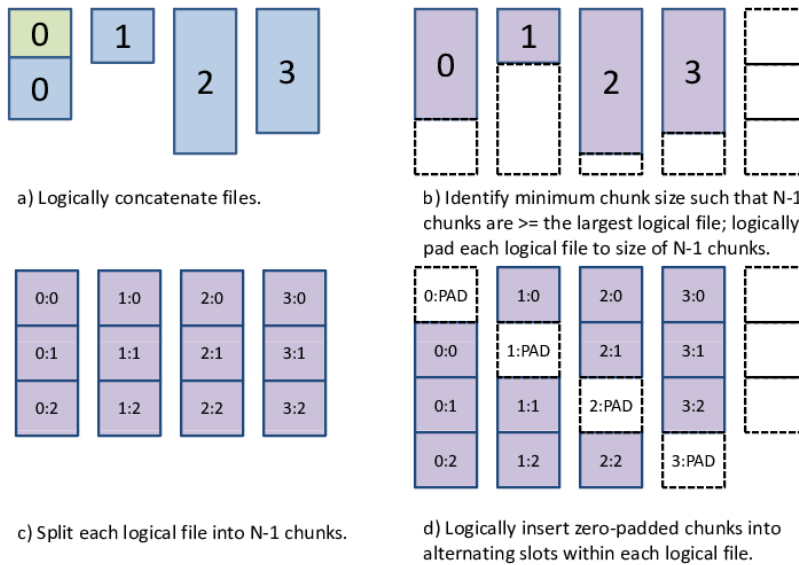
0
0
1
2
3

a) Logically concatenate files.

0
1
2
3

b) Identify minimum chunk size such that N-1 chunks are >= the largest logical file; logically pad each logical file to size of N-1 chunks.

| 0:0 | 1:0 | 2:0 | 3:0 |
|---|---|---|---|
| 0:1 | 1:1 | 2:1 | 3:1 |
| 0:2 | 1:2 | 2:2 | 3:2 |

c) Split each logical file into N-1 chunks.

| 0:PAD | 1:0 | 2:0 | 3:0 |
|---|---|---|---|
| 0:0 | 1:PAD | 2:1 | 3:1 |
| 0:1 | 1:1 | 2:PAD | 3:2 |
| 0:2 | 1:2 | 2:2 | 3:PAD |

d) Logically insert zero-padded chunks into alternating slots within each logical file.